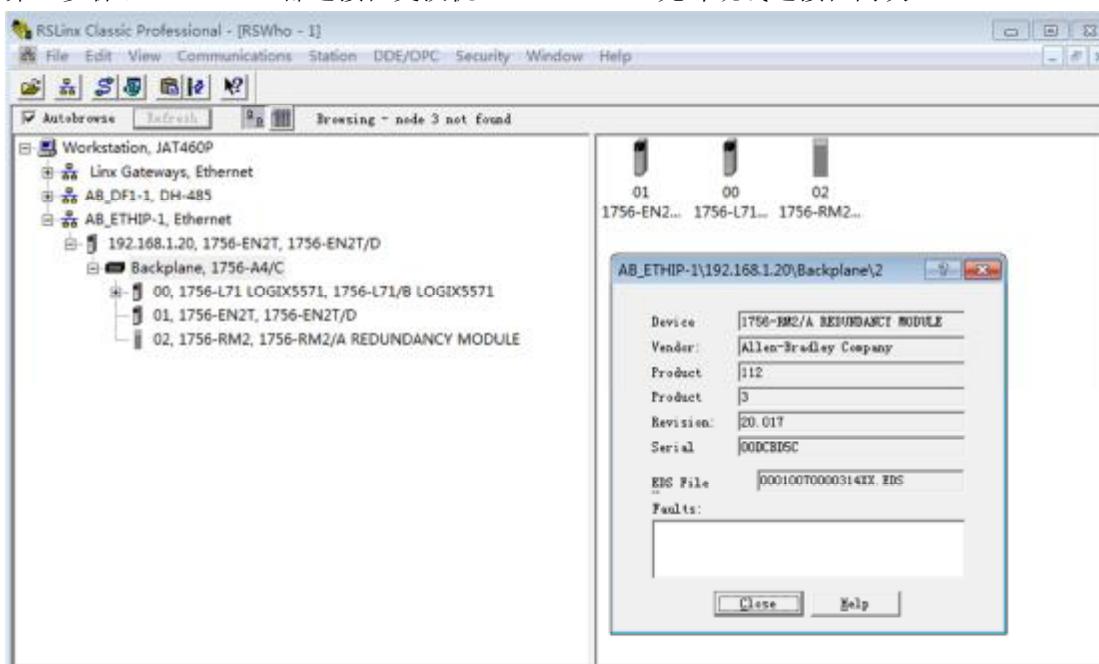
RSLinx Classic Professional - [RSWho - 1]

File Edit View Communications Station DDE/OPC Security Window Help

Autobrowse Refresh Browsing - node 3 not found

Workstation, JAT460P
Linx Gateways, Ethernet
AB_DF1-1, DH-485
AB_ETHIP-1, Ethernet
192.168.1.20, 1756-EN2T, 1756-EN2T/D
Backplane, 1756-A4/C
00, 1756-L71 LOGIX5571, 1756-L71/B LOGIX5571
01, 1756-EN2T, 1756-EN2T/D
02, 1756-RM2, 1756-RM2/A REDUNDANCY MODULE

01 1756-EN2...
00 1756-L71...
02 1756-RM2...

AB_ETHIP-1\192.168.1.20\Backplane\2

| | |
|---|---|
| Device | 1756-RM2/A REDUNDANCY MODULE |
| Vendor: | Allen-Bradley Company |
| Product | 112 |
| Product | 3 |
| Revision: | 20.017 |
| Serial | 00DCBD5C |
| EDS File | 000100700003l4XX.EDS |

Faults:

Close Help